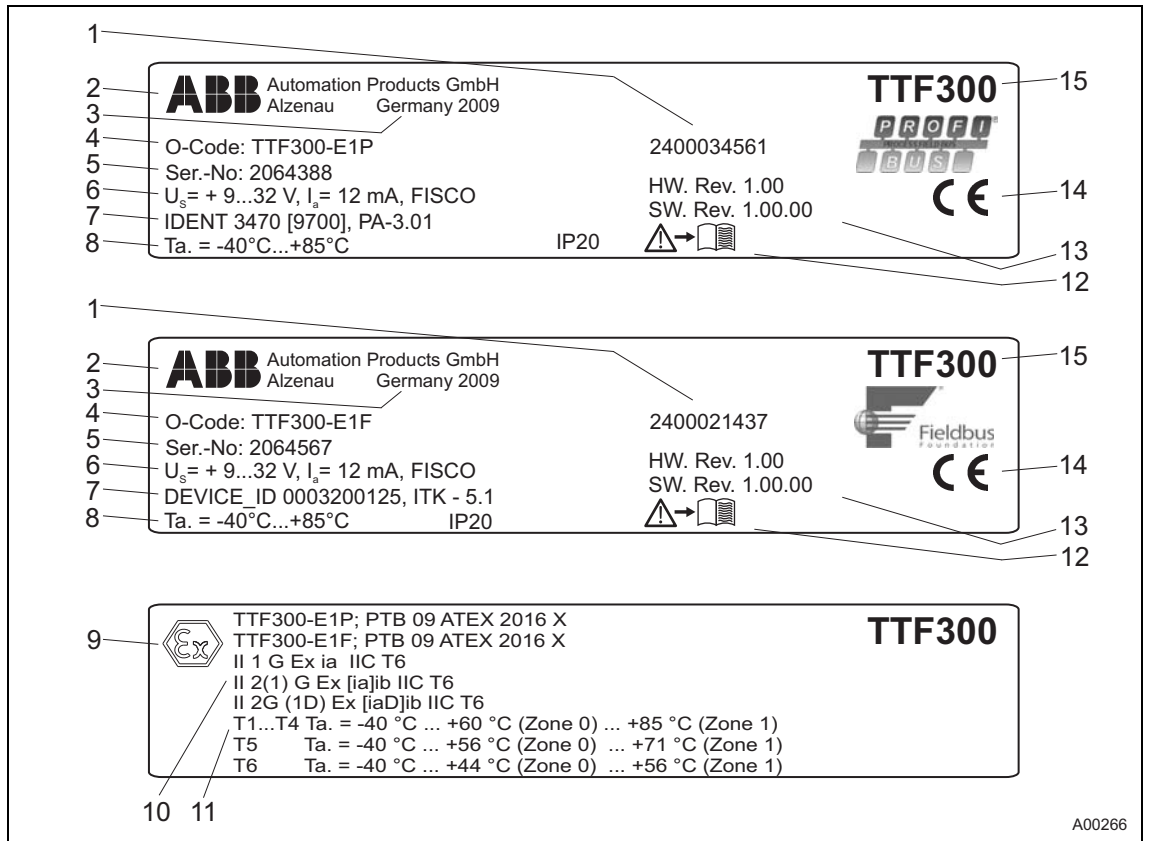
1

2 ABB Automation Products GmbH Alzenau Germany 2009

3

4 O-Code: TTF300-E1P

5 Ser.-No: 2064388

6 $U_s$= + 9...32 V, $I_a$= 12 mA, FISCO

7 IDENT 3470 [9700], PA-3.01

8 Ta. = -40°C...+85°C IP20

2400034561

HW. Rev. 1.00

SW. Rev. 1.00.00

TTF300 15

PROFI BUS

CE 14

13

12

1

2 ABB Automation Products GmbH Alzenau Germany 2009

3

4 O-Code: TTF300-E1F

5 Ser.-No: 2064567

6 $U_s$= + 9...32 V, $I_a$= 12 mA, FISCO

7 DEVICE_ID 0003200125, ITK - 5.1

8 Ta. = -40°C...+85°C IP20

2400021437

HW. Rev. 1.00

SW. Rev. 1.00.00

TTF300 15

Fieldbus Foundation

CE 14

13

12

9 Ex

TTF300-E1P; PTB 09 ATEX 2016 X
TTF300-E1F; PTB 09 ATEX 2016 X
II 1 G Ex ia IIC T6
II 2(1) G Ex [ia]ib IIC T6
II 2G (1D) Ex [iaD]ib IIC T6
T1...T4 Ta. = -40 °C ... +60 °C (Zone 0) ... +85 °C (Zone 1)
T5 Ta. = -40 °C ... +56 °C (Zone 0) ... +71 °C (Zone 1)
T6 Ta. = -40 °C ... +44 °C (Zone 0) ... +56 °C (Zone 1)

TTF300

10 11

A00266